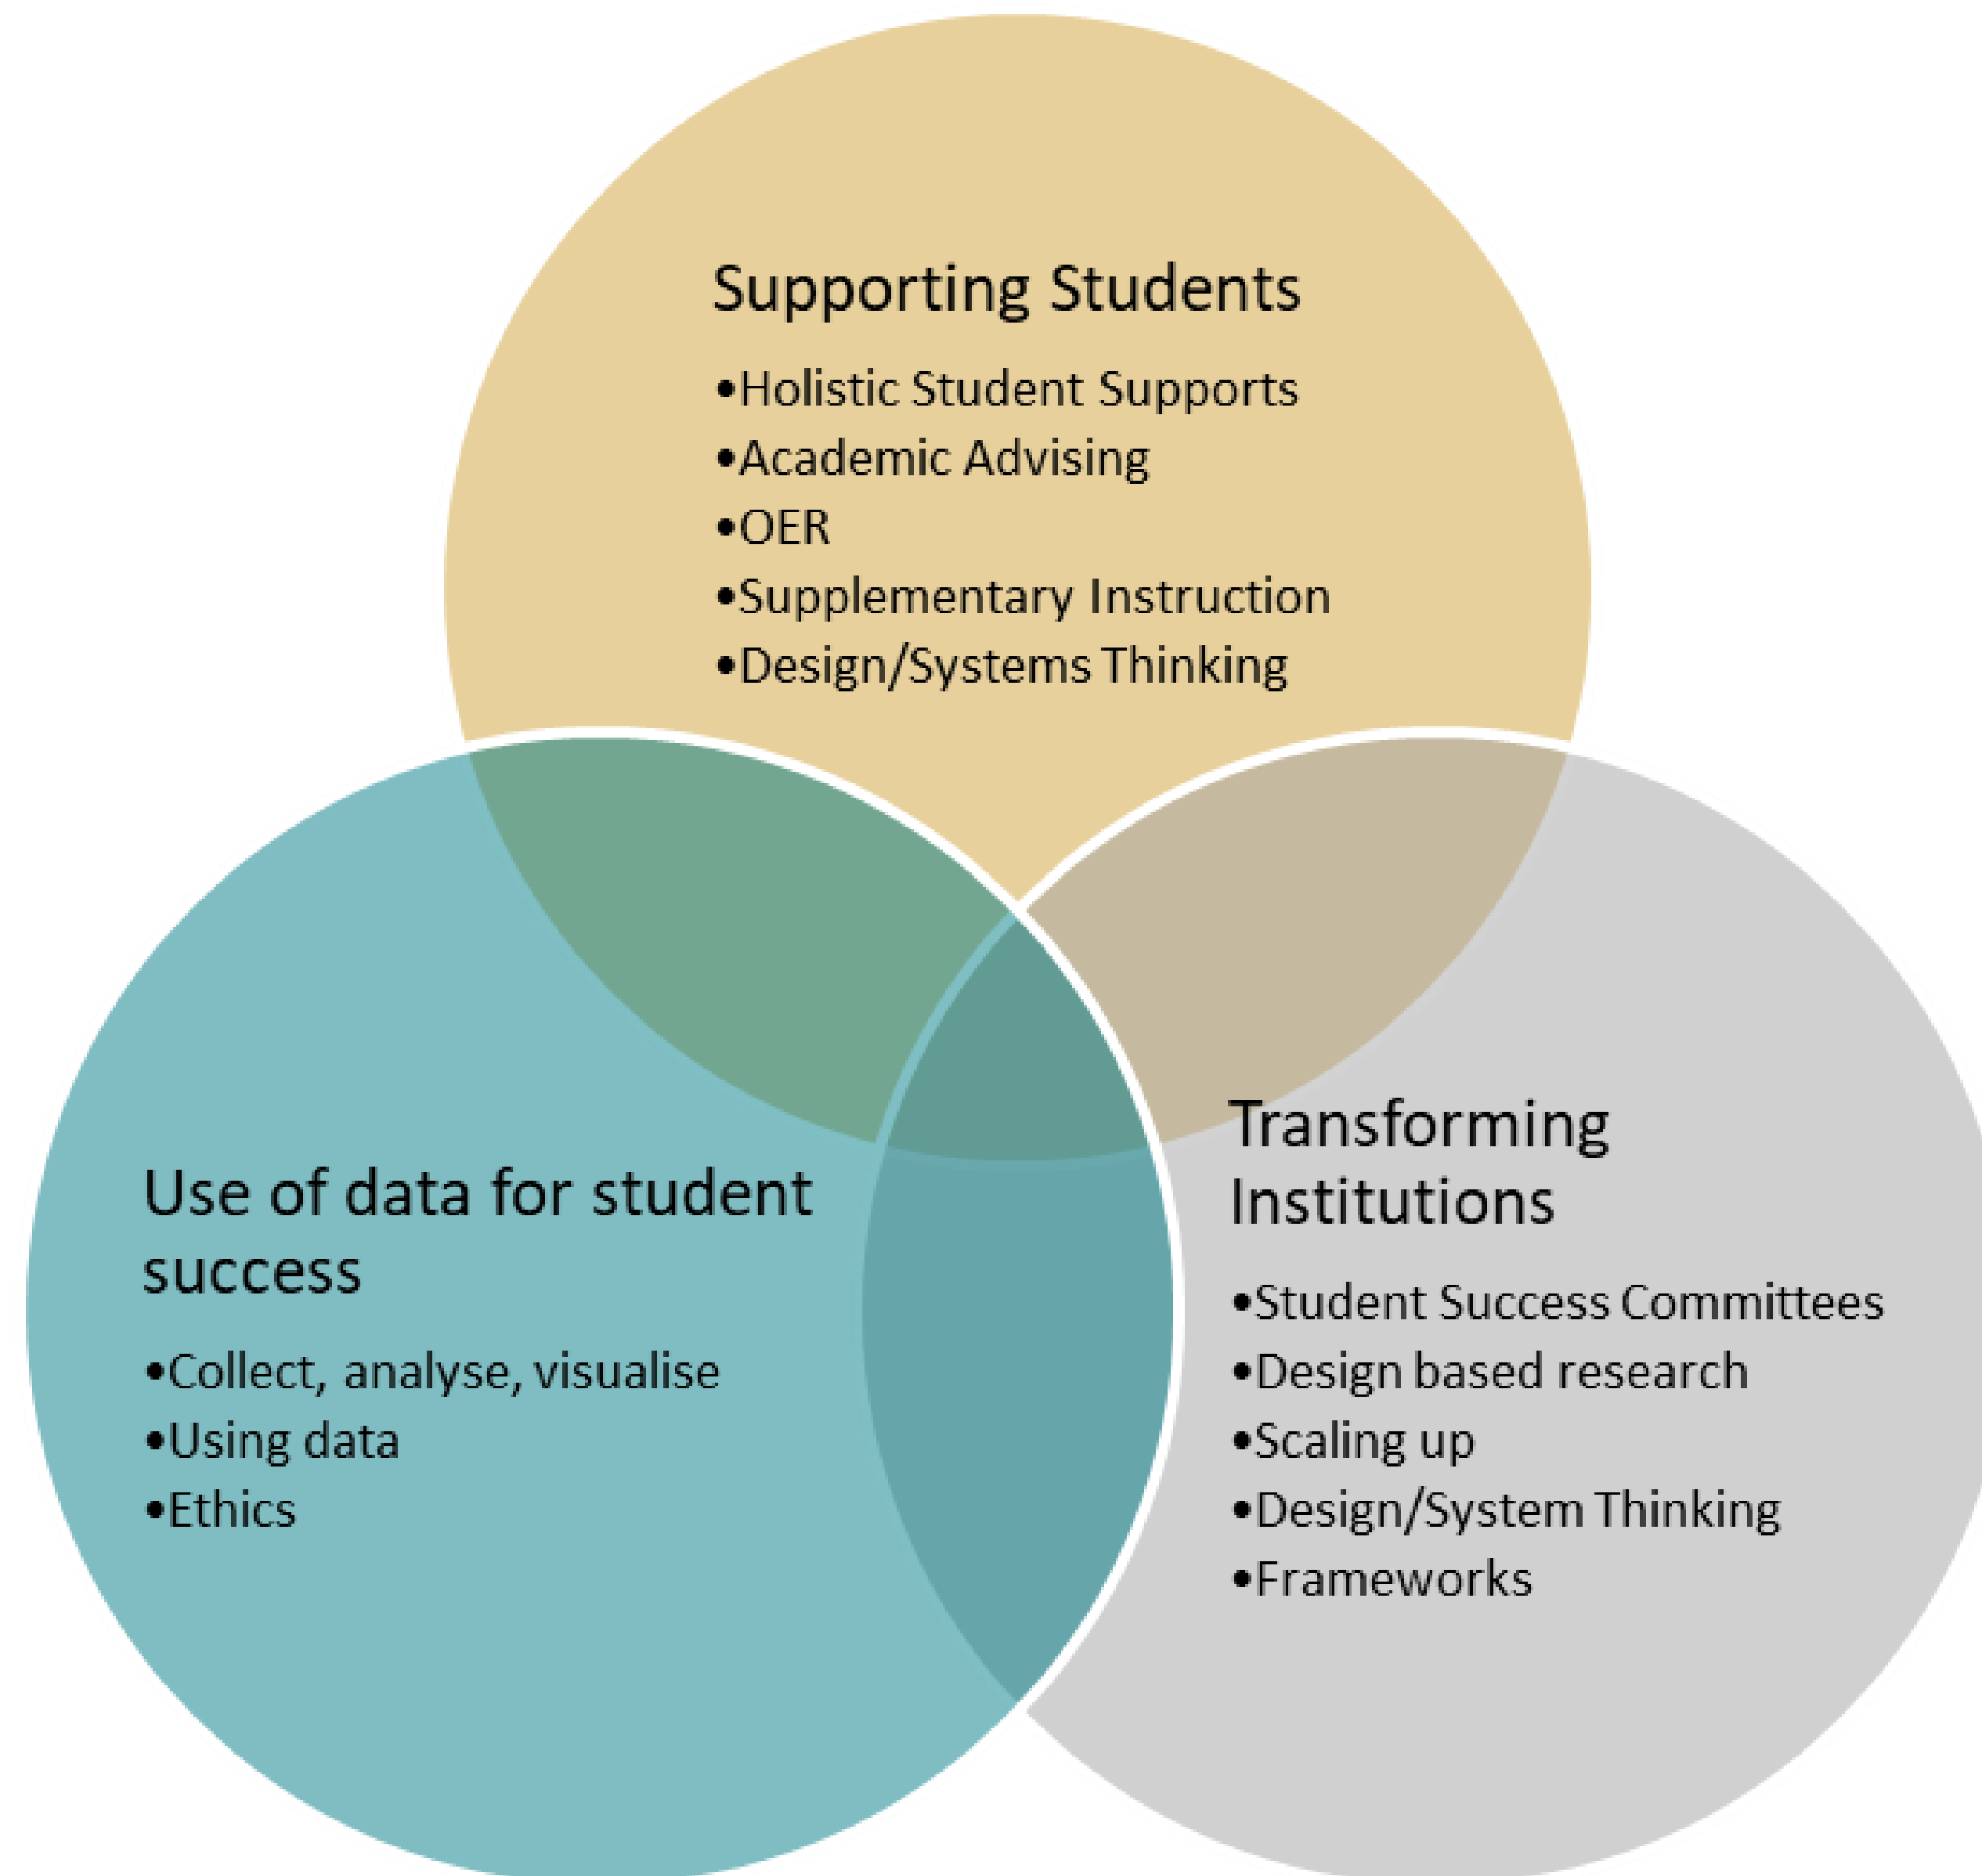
Supporting Students

•Holistic Student Supports
•Academic Advising
•OER
•Supplementary Instruction
•Design/Systems Thinking

Use of data for student success

•Collect, analyse, visualise
•Using data
•Ethics

Transforming Institutions

•Student Success Committees
•Design based research
•Scaling up
•Design/System Thinking
•Frameworks